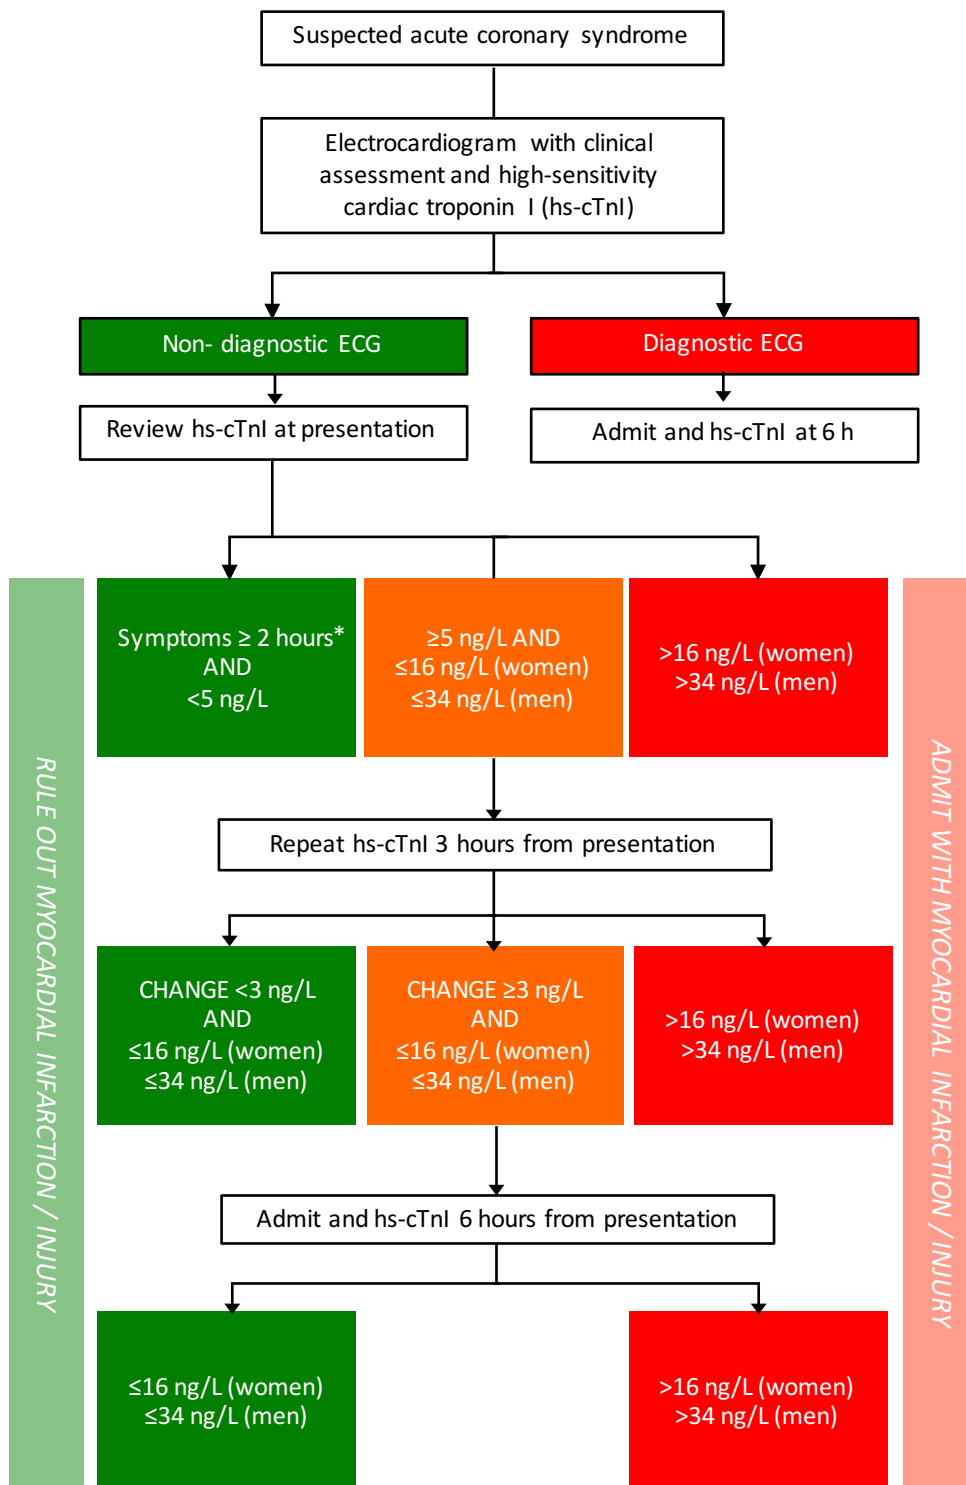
Suspected acute coronary syndrome

Electrocardiogram with clinical assessment and high-sensitivity cardiac troponin I (hs-cTnI)

Non- diagnostic ECG

Diagnostic ECG

Review hs-cTnI at presentation

Admit and hs-cTnI at 6 h

RULE OUT MYOCARDIAL INFARCTION / INJURY

Symptoms ≥ 2 hours* AND <5 ng/L

≥5 ng/L AND ≤16 ng/L (women) ≤34 ng/L (men)

>16 ng/L (women) >34 ng/L (men)

ADMIT WITH MYOCARDIAL INFARCTION / INJURY

Repeat hs-cTnI 3 hours from presentation

CHANGE <3 ng/L AND ≤16 ng/L (women) ≤34 ng/L (men)

CHANGE ≥3 ng/L AND ≤16 ng/L (women) ≤34 ng/L (men)

>16 ng/L (women) >34 ng/L (men)

Admit and hs-cTnI 6 hours from presentation

≤16 ng/L (women) ≤34 ng/L (men)

>16 ng/L (women) >34 ng/L (men)